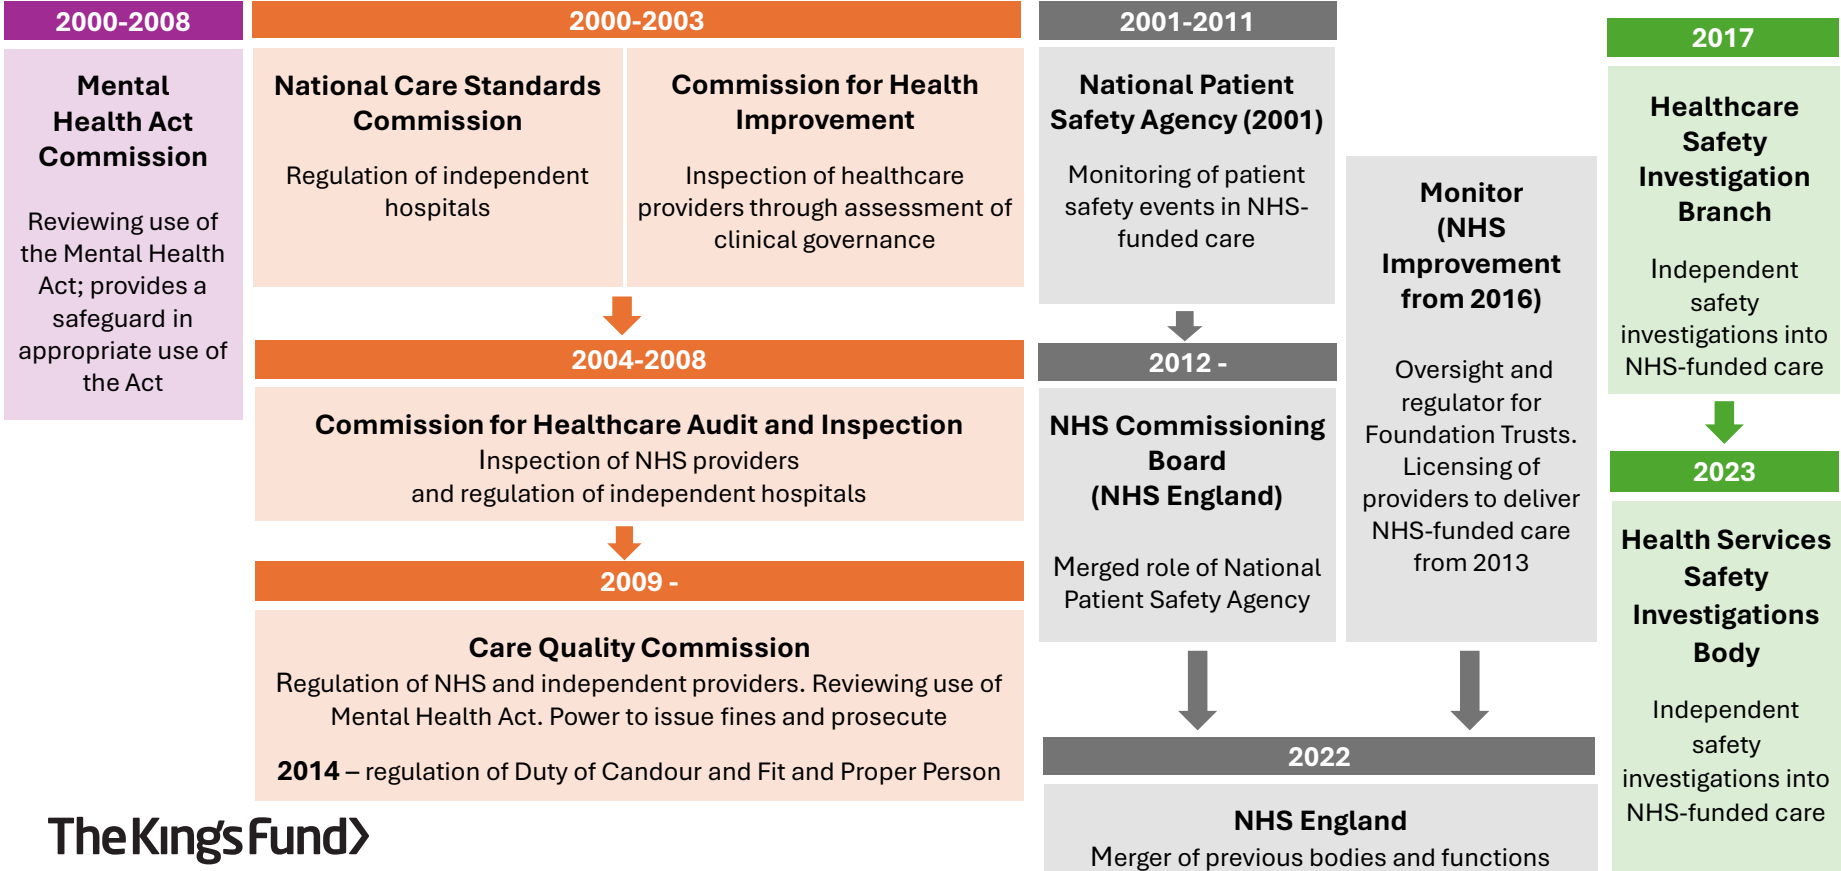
2000-2008

Mental Health Act Commission

Reviewing use of the Mental Health Act; provides a safeguard in appropriate use of the Act

2000-2003

National Care Standards Commission

Regulation of independent hospitals

Commission for Health Improvement

Inspection of healthcare providers through assessment of clinical governance

2004-2008

Commission for Healthcare Audit and Inspection
Inspection of NHS providers and regulation of independent hospitals

2009 -

Care Quality Commission
Regulation of NHS and independent providers. Reviewing use of Mental Health Act. Power to issue fines and prosecute

**2014** – regulation of Duty of Candour and Fit and Proper Person

2001-2011

National Patient Safety Agency (2001)

Monitoring of patient safety events in NHS-funded care

2012 -

NHS Commissioning Board (NHS England)

Merged role of National Patient Safety Agency

Monitor (NHS Improvement from 2016)

Oversight and regulator for Foundation Trusts. Licensing of providers to deliver NHS-funded care from 2013

2022

NHS England
Merger of previous bodies and functions

2017

Healthcare Safety Investigation Branch

Independent safety investigations into NHS-funded care

2023

Health Services Safety Investigations Body

Independent safety investigations into NHS-funded care

The Kings Fund